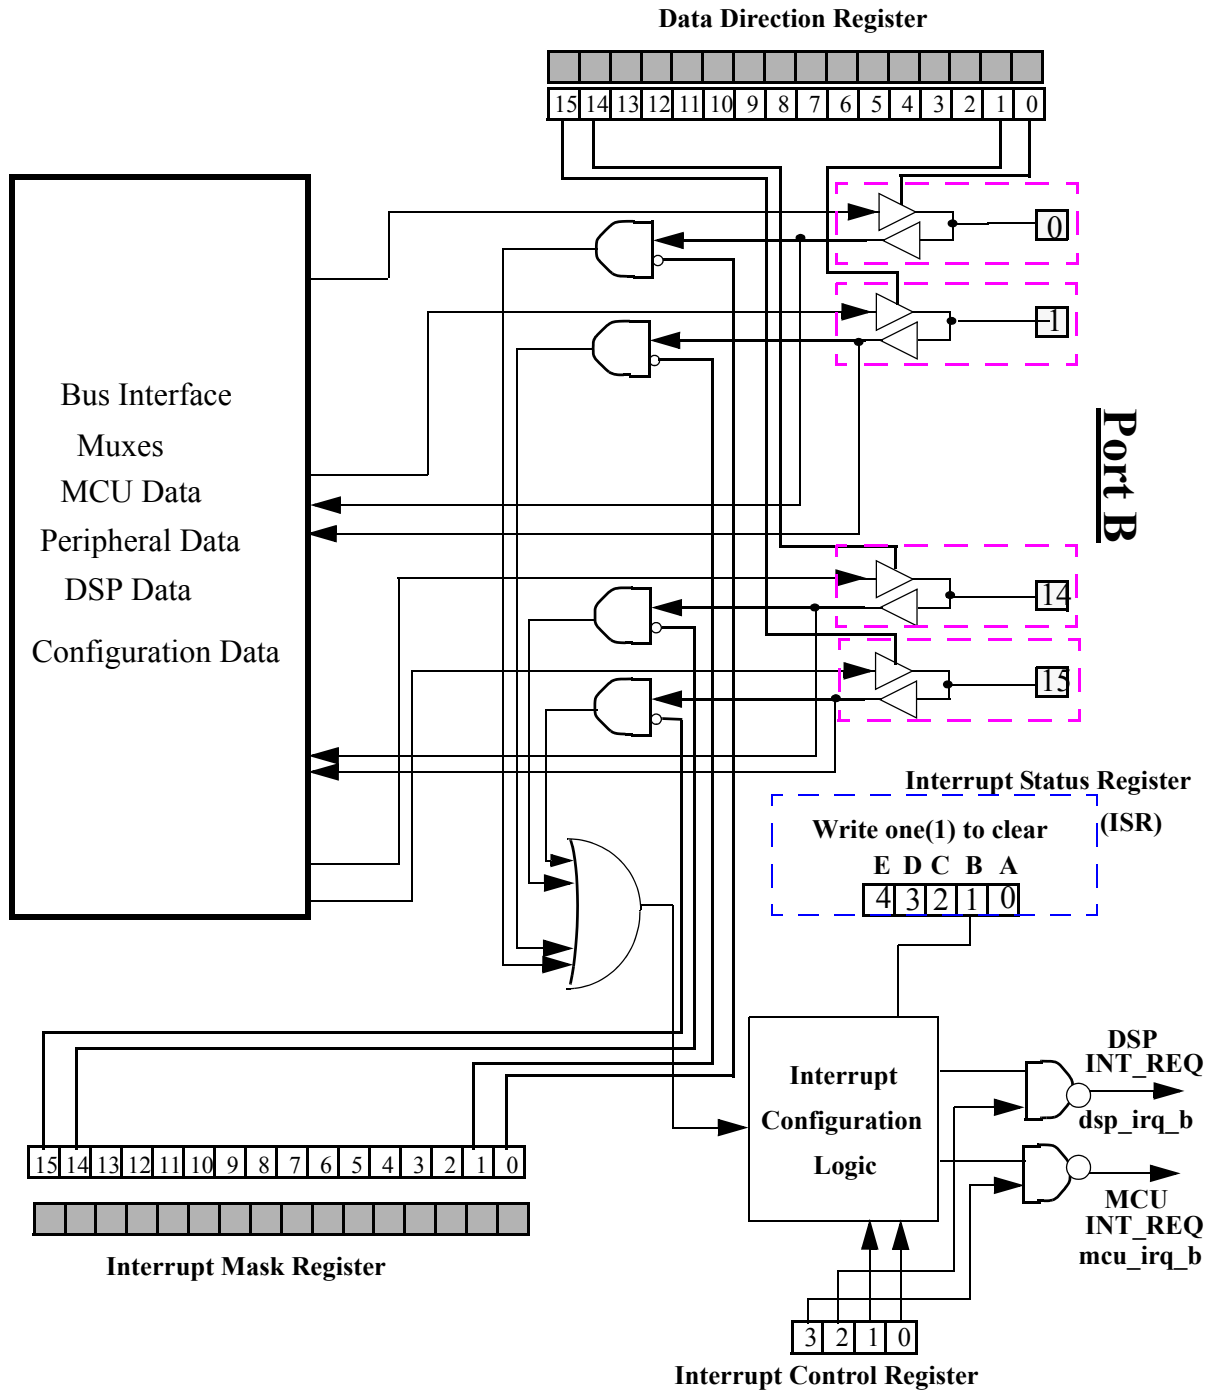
Data Direction Register

| 15 | 14 | 13 | 12 | 11 | 10 | 9 | 8 | 7 | 6 | 5 | 4 | 3 | 2 | 1 | 0 |
|---|---|---|---|---|---|---|---|---|---|---|---|---|---|---|---|

Bus Interface
Muxes
MCU Data
Peripheral Data
DSP Data
Configuration Data

0
1
14
15

Port B

Interrupt Status Register
(ISR)
Write one(1) to clear
E D C B A

| 4 | 3 | 2 | 1 | 0 |
|---|---|---|---|---|

Interrupt
Configuration
Logic

DSP
INT_REQ
dsp_irq_b

MCU
INT_REQ
mcu_irq_b

| 15 | 14 | 13 | 12 | 11 | 10 | 9 | 8 | 7 | 6 | 5 | 4 | 3 | 2 | 1 | 0 |
|---|---|---|---|---|---|---|---|---|---|---|---|---|---|---|---|

Interrupt Mask Register

| 3 | 2 | 1 | 0 |
|---|---|---|---|

Interrupt Control Register